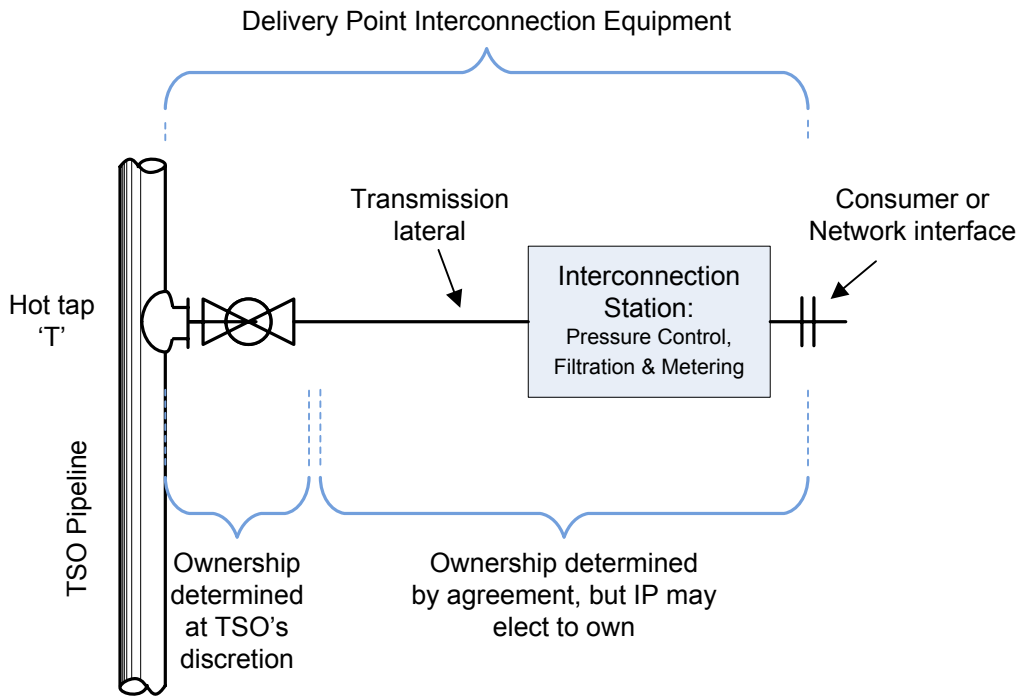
Delivery Point Interconnection Equipment

Transmission lateral

Consumer or Network interface

Hot tap 'T'

Interconnection Station:
Pressure Control, Filtration & Metering

TSO Pipeline

Ownership determined at TSO's discretion

Ownership determined by agreement, but IP may elect to own